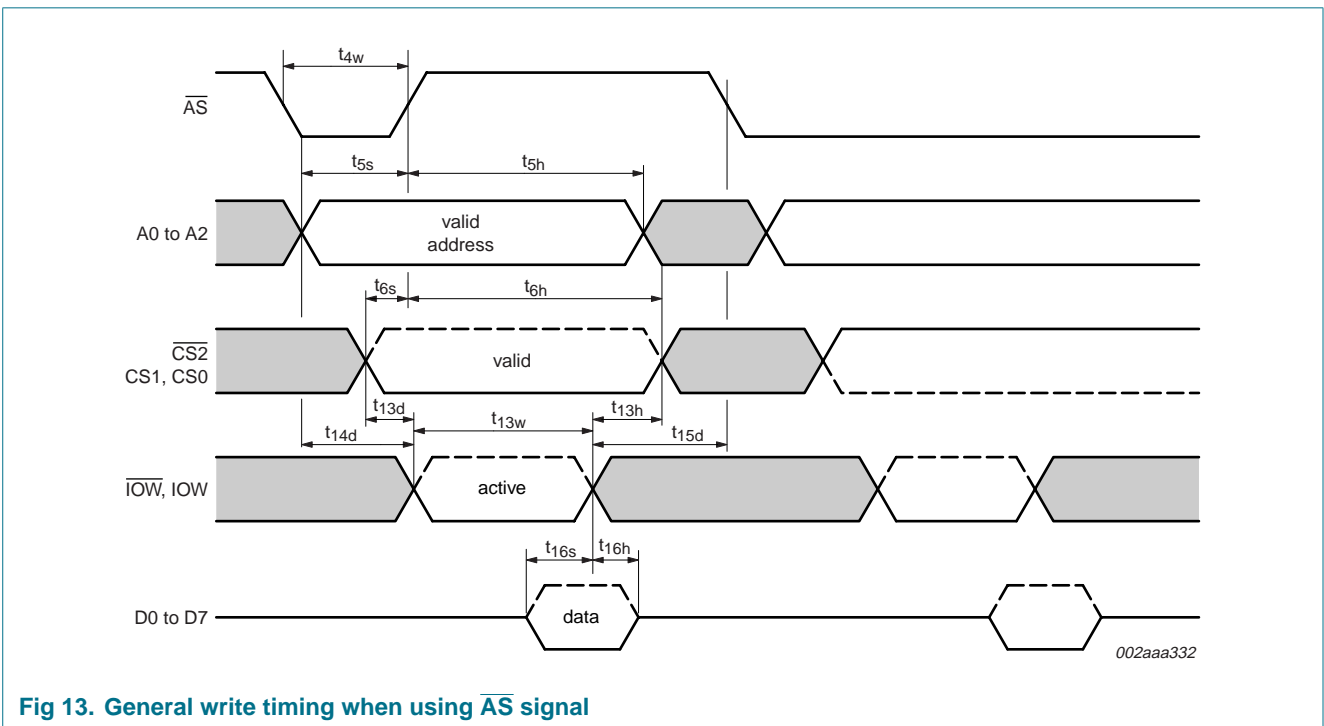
$t_{4w}$

$\overline{AS}$

$t_{5s}$

$t_{5h}$

A0 to A2

valid address

$t_{6s}$

$t_{6h}$

$\overline{CS2}$ CS1, CS0

valid

$t_{13d}$

$t_{13h}$

$t_{14d}$

$t_{13w}$

$t_{15d}$

$\overline{IOW}$, IOW

active

$t_{16s}$

$t_{16h}$

D0 to D7

data

002aaa332

Fig 13. General write timing when using $\overline{AS}$ signal